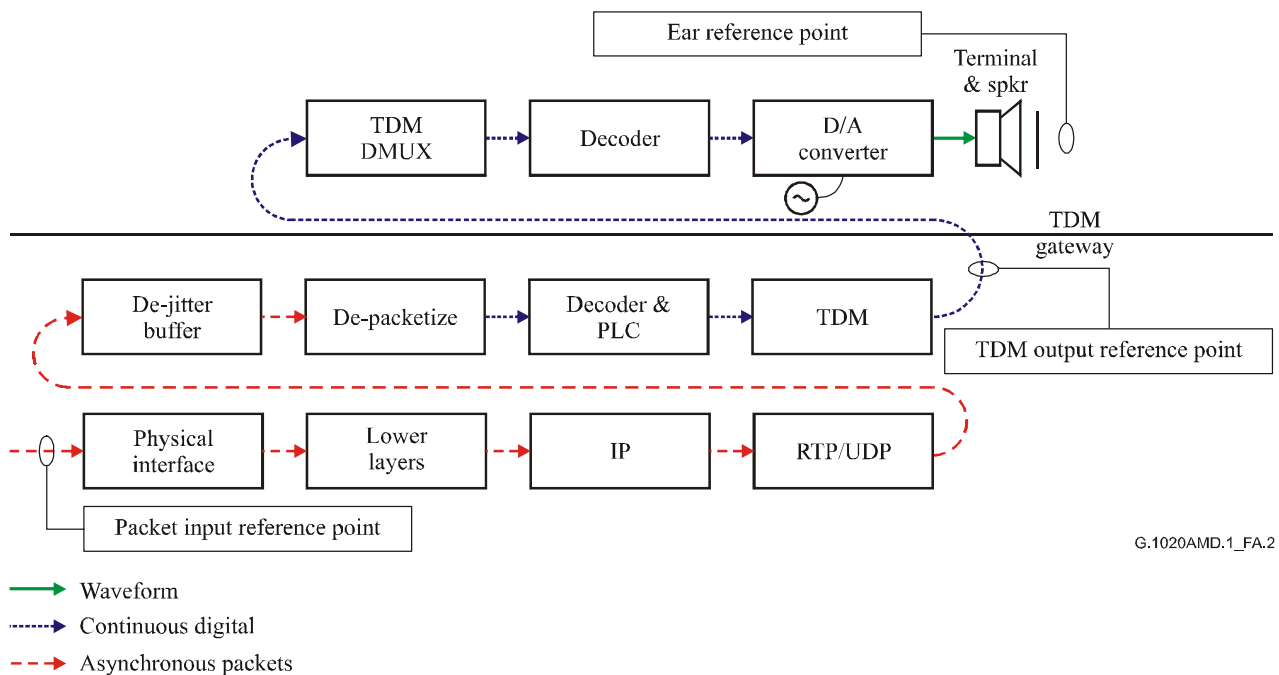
Ear reference point

Terminal & spkr

TDM DMUX

Decoder

D/A converter

TDM gateway

De-jitter buffer

De-packetize

Decoder & PLC

TDM

TDM output reference point

Physical interface

Lower layers

IP

RTP/UDP

Packet input reference point

G.1020AMD.1_FA.2

Waveform

Continuous digital

Asynchronous packets